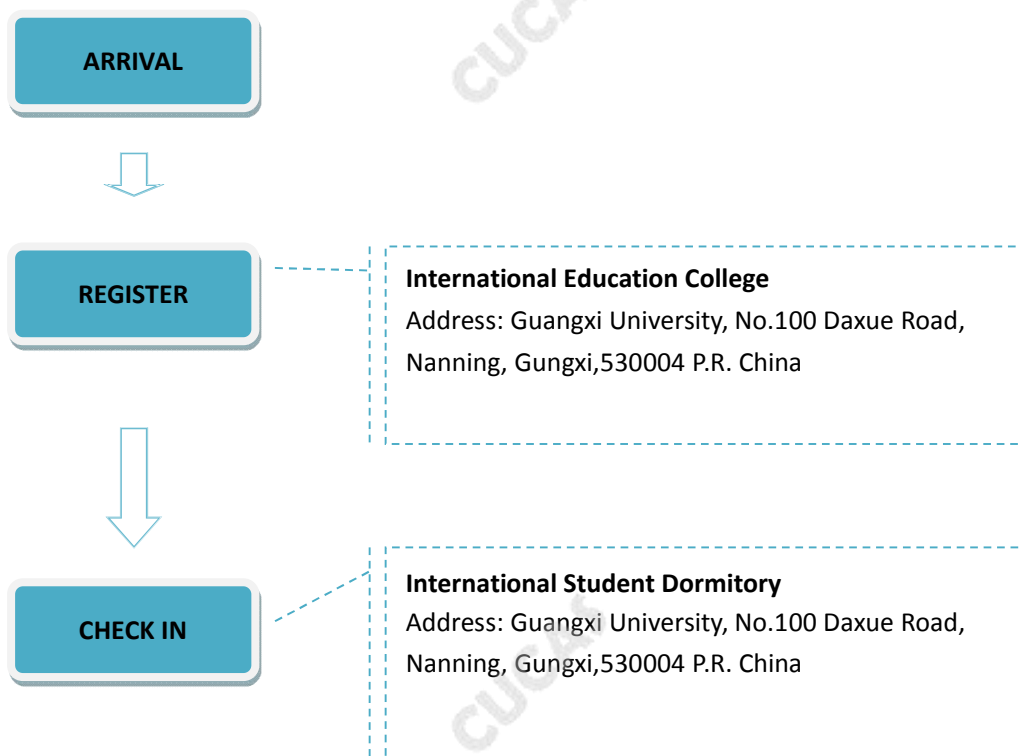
ARRIVAL

REGISTER

International Education College
Address: Guangxi University, No.100 Daxue Road, Nanning, Gungxi,530004 P.R. China

CHECK IN

International Student Dormitory
Address: Guangxi University, No.100 Daxue Road, Nanning, Gungxi,530004 P.R. China

CUCAS

CUCAS